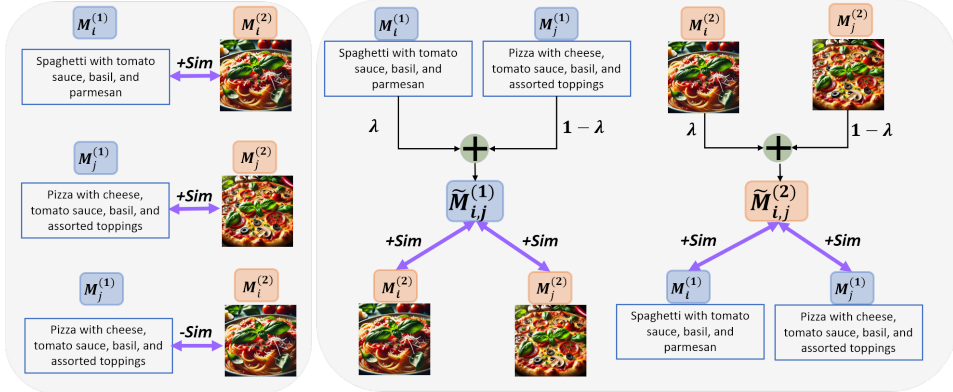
$M_i^{(1)}$ $M_i^{(2)}$

Spaghetti with tomato sauce, basil, and parmesan

+Sim

$M_j^{(1)}$ $M_j^{(2)}$

Pizza with cheese, tomato sauce, basil, and assorted toppings

+Sim

$M_j^{(1)}$ $M_i^{(2)}$

Pizza with cheese, tomato sauce, basil, and assorted toppings

-Sim

$M_i^{(1)}$ $M_j^{(1)}$

Spaghetti with tomato sauce, basil, and parmesan

Pizza with cheese, tomato sauce, basil, and assorted toppings

$\lambda$ $1-\lambda$

$\widetilde{M}_{i,j}^{(1)}$

+Sim +Sim

$M_i^{(2)}$ $M_j^{(2)}$

$M_i^{(2)}$ $M_j^{(2)}$

$\lambda$ $1-\lambda$

$\widetilde{M}_{i,j}^{(2)}$

+Sim +Sim

$M_i^{(1)}$ $M_j^{(1)}$

Spaghetti with tomato sauce, basil, and parmesan

Pizza with cheese, tomato sauce, basil, and assorted toppings